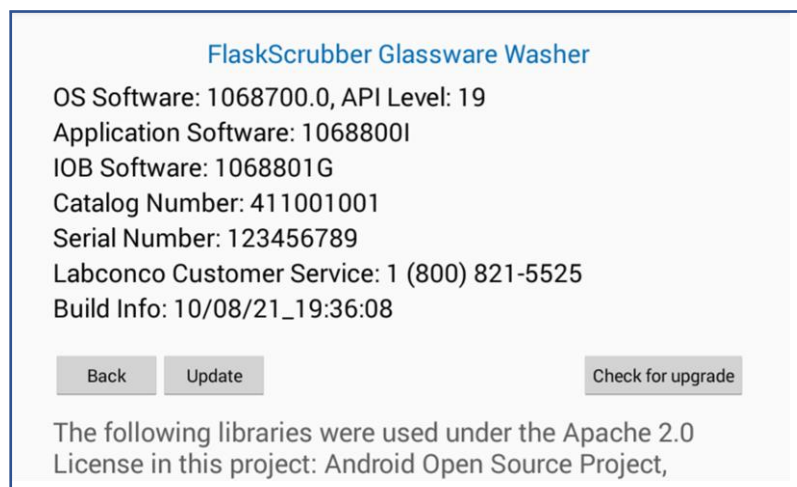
FlaskScrubber Glassware Washer

OS Software: 1068700.0, API Level: 19
Application Software: 1068800I
IOB Software: 1068801G
Catalog Number: 411001001
Serial Number: 123456789
Labconco Customer Service: 1 (800) 821-5525
Build Info: 10/08/21_19:36:08

Back
Update
Check for upgrade

The following libraries were used under the Apache 2.0 License in this project: Android Open Source Project,